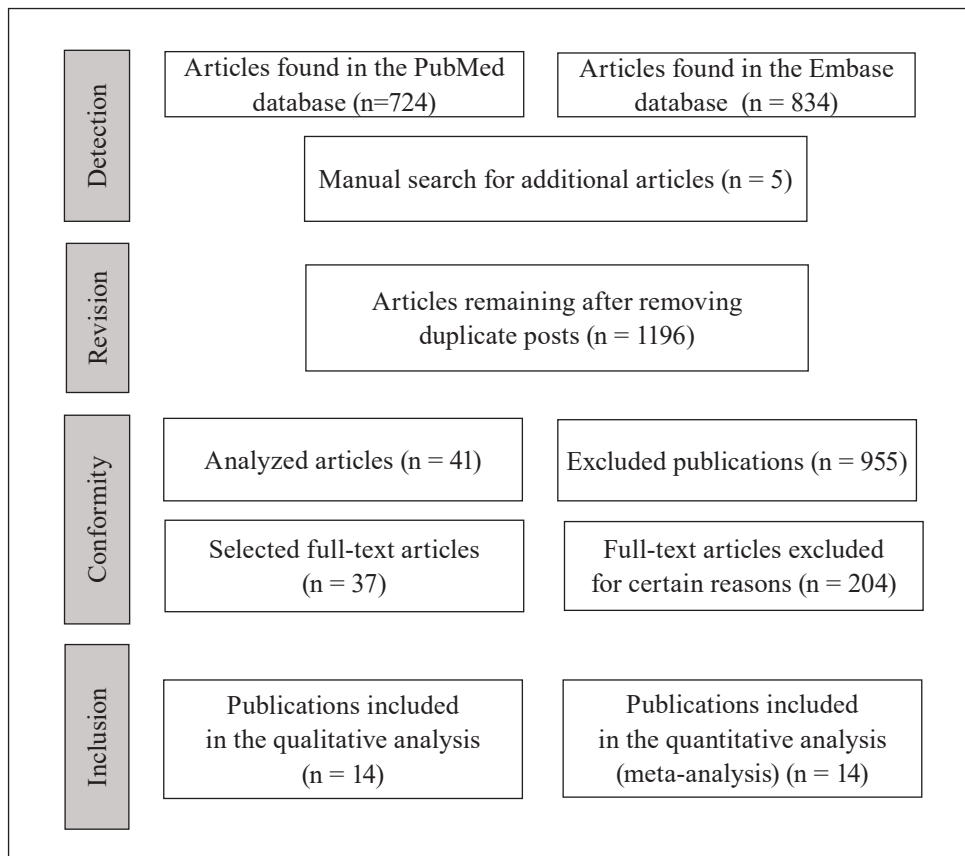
Detection

Articles found in the PubMed database (n=724)

Articles found in the Embase database (n = 834)

Manual search for additional articles (n = 5)

Revision

Articles remaining after removing duplicate posts (n = 1196)

Conformity

Analyzed articles (n = 41)

Excluded publications (n = 955)

Selected full-text articles (n = 37)

Full-text articles excluded for certain reasons (n = 204)

Inclusion

Publications included in the qualitative analysis (n = 14)

Publications included in the quantitative analysis (meta-analysis) (n = 14)